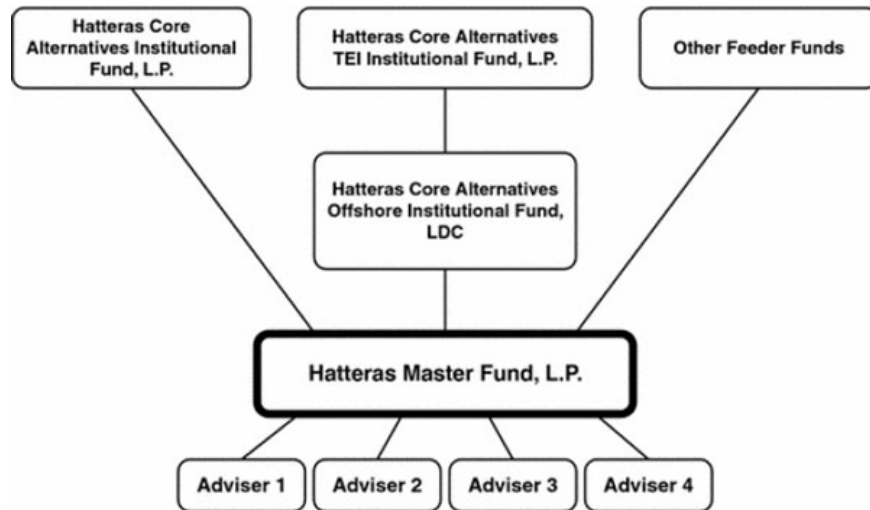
Hatteras Core Alternatives Institutional Fund, L.P.

Hatteras Core Alternatives TEI Institutional Fund, L.P.

Other Feeder Funds

Hatteras Core Alternatives Offshore Institutional Fund, LDC

Hatteras Master Fund, L.P.

Adviser 1

Adviser 2

Adviser 3

Adviser 4